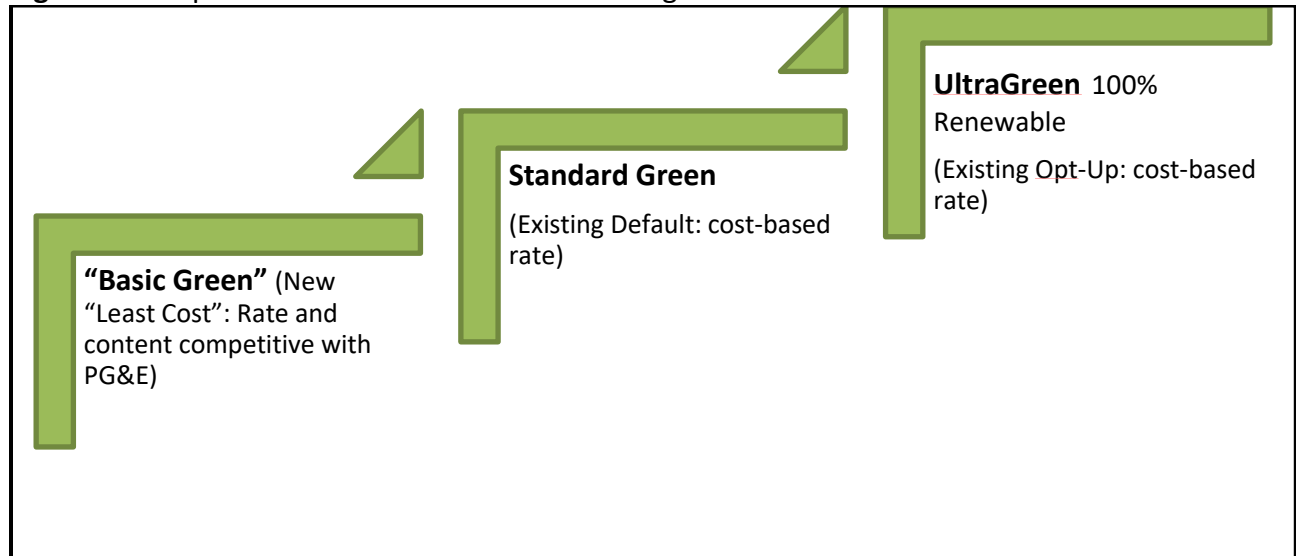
**UltraGreen** 100% Renewable

(Existing Opt-Up: cost-based rate)

**Standard Green**

(Existing Default: cost-based rate)

**"Basic Green"** (New "Least Cost": Rate and content competitive with PG&E)